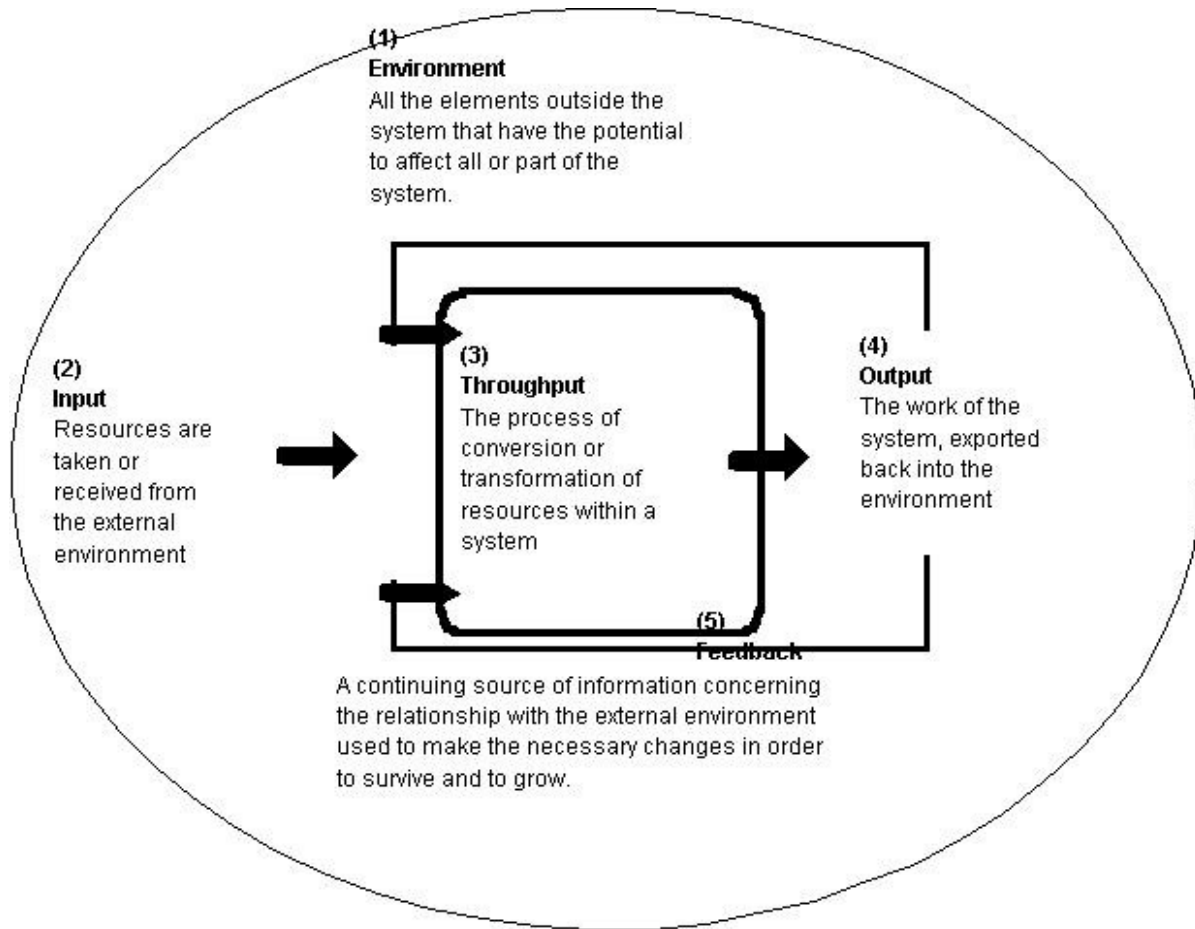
(1)
Environment
All the elements outside the system that have the potential to affect all or part of the system.

(2)
Input
Resources are taken or received from the external environment

(3)
Throughput
The process of conversion or transformation of resources within a system

(4)
Output
The work of the system, exported back into the environment

(5)
Feedback
A continuing source of information concerning the relationship with the external environment used to make the necessary changes in order to survive and to grow.